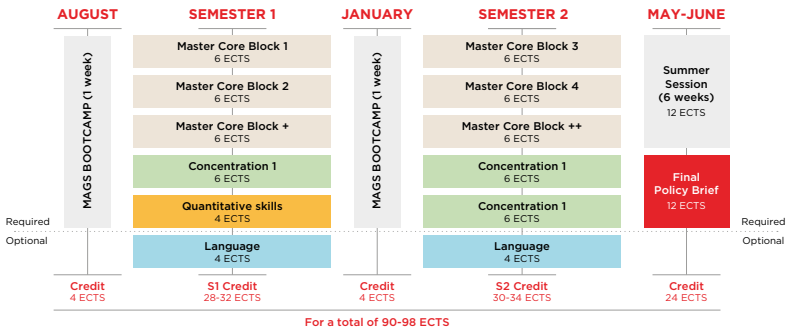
AUGUST | SEMESTER 1 | JANUARY | SEMESTER 2 | MAY-JUNE

MAGS BOOTCAMP (1 week)

Master Core Block 1
6 ECTS

Master Core Block 2
6 ECTS

Master Core Block +
6 ECTS

Concentration 1
6 ECTS

Quantitative skills
4 ECTS

Language
4 ECTS

MAGS BOOTCAMP (1 week)

Master Core Block 3
6 ECTS

Master Core Block 4
6 ECTS

Master Core Block ++
6 ECTS

Concentration 1
6 ECTS

Concentration 1
6 ECTS

Language
4 ECTS

Summer Session (6 weeks)
12 ECTS

Final Policy Brief
12 ECTS

Required
Optional

Required
Optional

Credit
4 ECTS

S1 Credit
28-32 ECTS

Credit
4 ECTS

S2 Credit
30-34 ECTS

Credit
24 ECTS

For a total of 90-98 ECTS